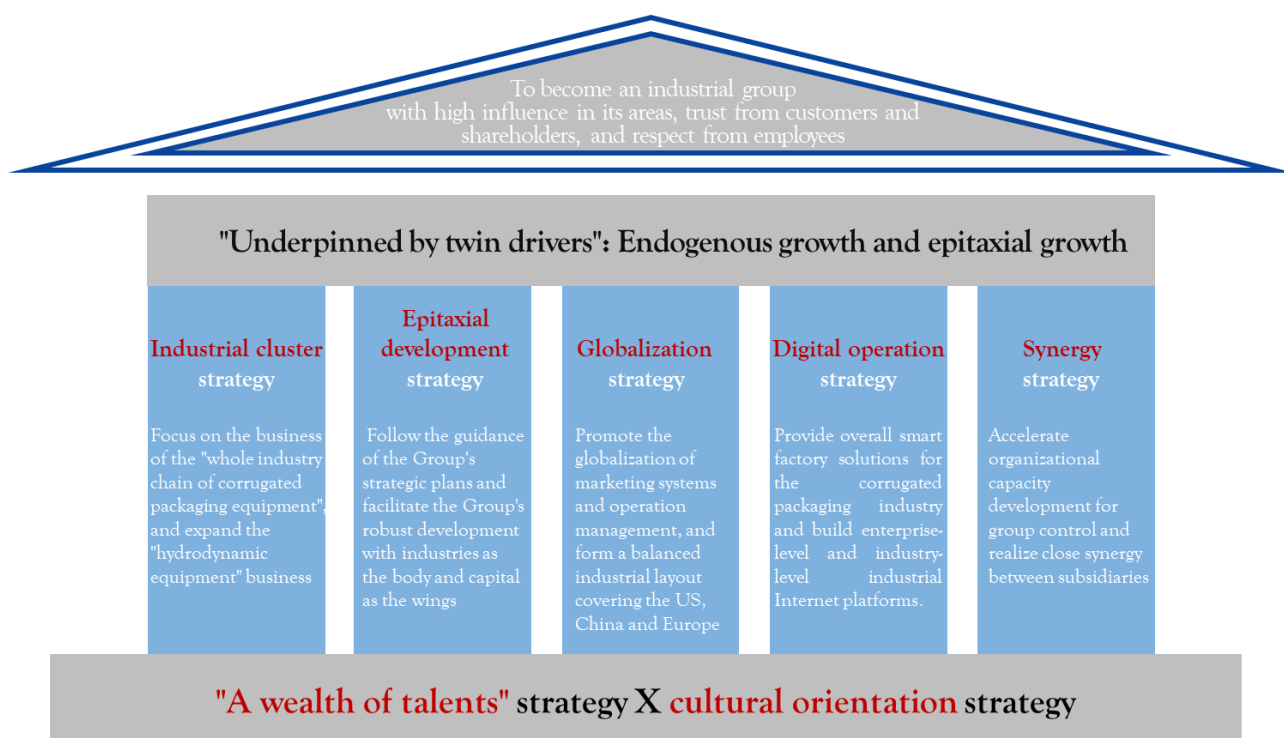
To become an industrial group with high influence in its areas, trust from customers and shareholders, and respect from employees

"Underpinned by twin drivers": Endogenous growth and epitaxial growth

Industrial cluster strategy

Focus on the business of the "whole industry chain of corrugated packaging equipment", and expand the "hydrodynamic equipment" business

Epitaxial development strategy

Follow the guidance of the Group's strategic plans and facilitate the Group's robust development with industries as the body and capital as the wings

Globalization strategy

Promote the globalization of marketing systems and operation management, and form a balanced industrial layout covering the US, China and Europe

Digital operation strategy

Provide overall smart factory solutions for the corrugated packaging industry and build enterprise-level and industry-level industrial Internet platforms.

Synergy strategy

Accelerate organizational capacity development for group control and realize close synergy between subsidiaries

"A wealth of talents" strategy X cultural orientation strategy